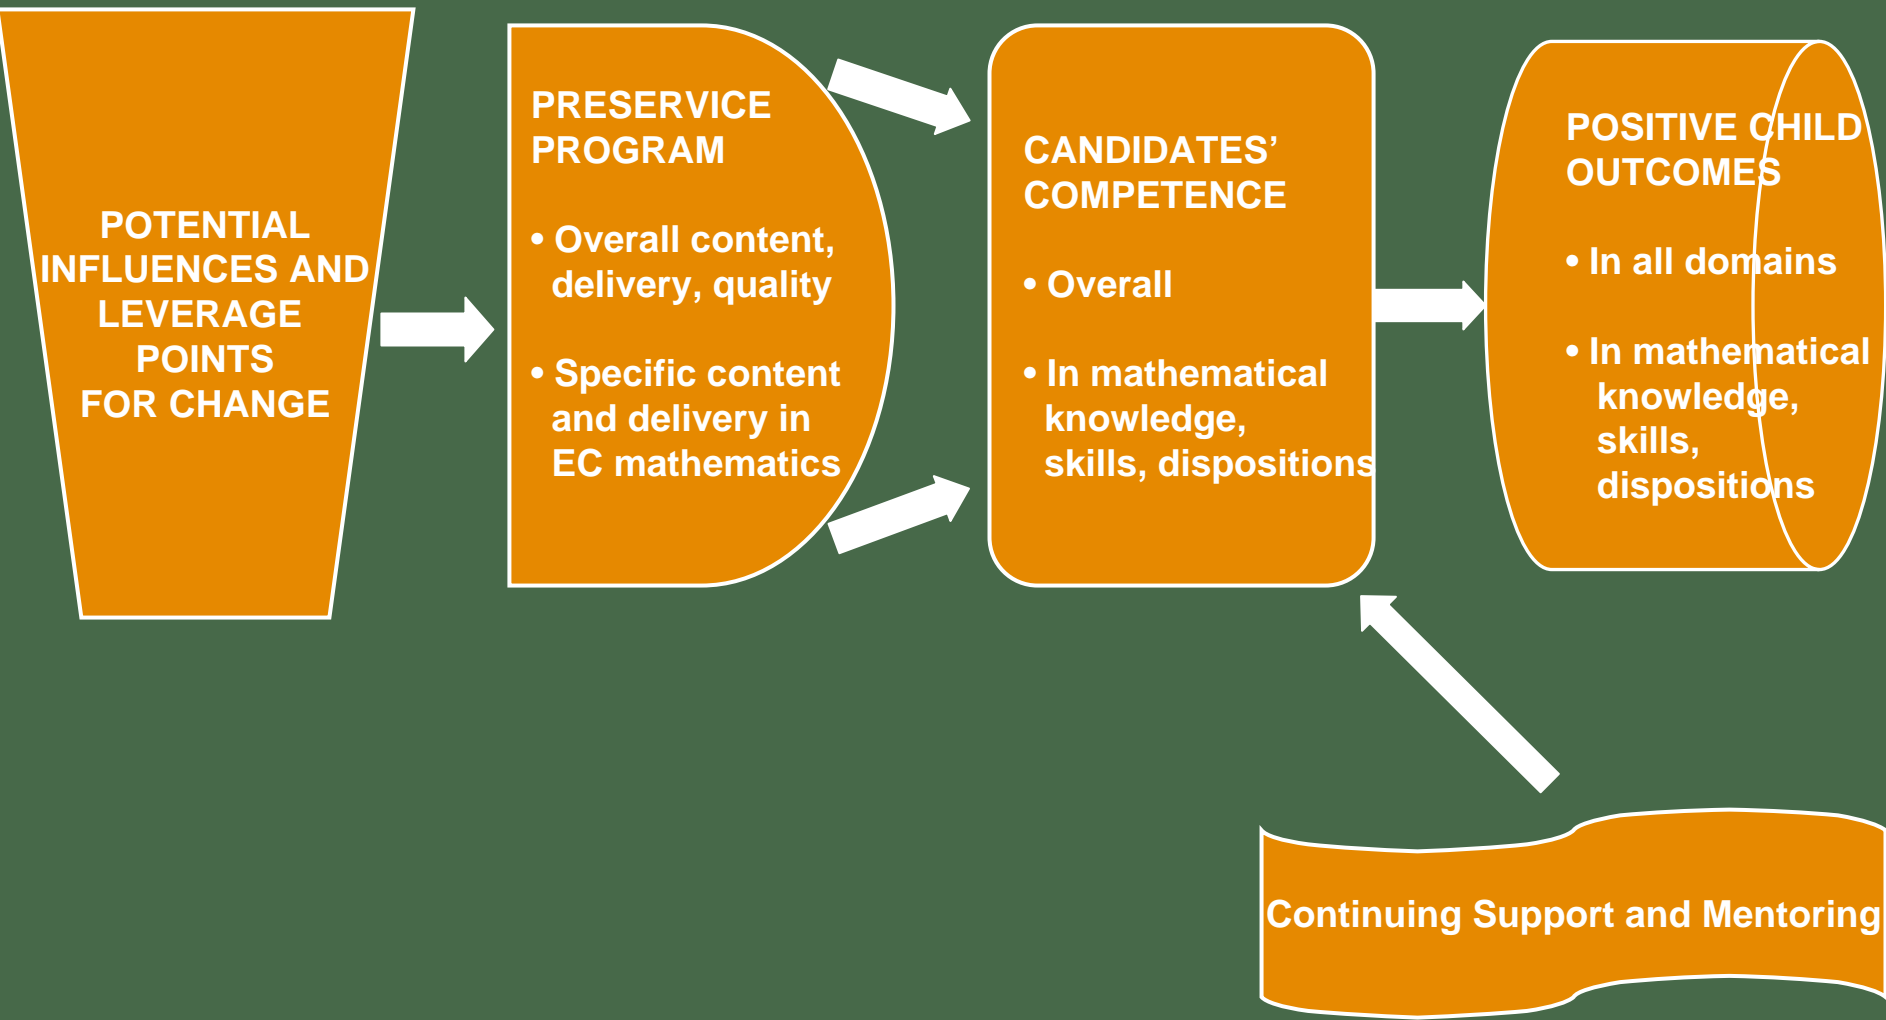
POTENTIAL INFLUENCES AND LEVERAGE POINTS FOR CHANGE

PRESERVICE PROGRAM

• Overall content, delivery, quality

• Specific content and delivery in EC mathematics

CANDIDATES' COMPETENCE

• Overall

• In mathematical knowledge, skills, dispositions

POSITIVE CHILD OUTCOMES

• In all domains

• In mathematical knowledge, skills, dispositions

Continuing Support and Mentoring